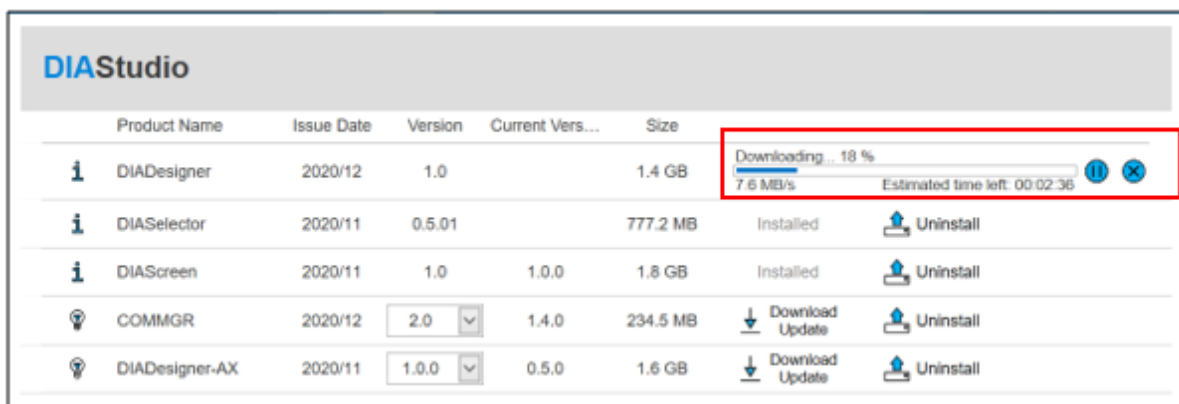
DIAStudio

| | Product Name | Issue Date | Version | Current Vers... | Size | | |
|---|---|---|---|---|---|---|---|
| i | DIADesigner | 2020/12 | 1.0 | | 1.4 GB | Downloading... 18 % 7.6 MB/s Estimated time left: 00:02:36 | |
| i | DIASelector | 2020/11 | 0.5.01 | | 777.2 MB | Installed | Uninstall |
| i | DIAScreen | 2020/11 | 1.0 | 1.0.0 | 1.8 GB | Installed | Uninstall |
| | COMMGR | 2020/12 | 2.0 | 1.4.0 | 234.5 MB | Download Update | Uninstall |
| | DIADesigner-AX | 2020/11 | 1.0.0 | 0.5.0 | 1.6 GB | Download Update | Uninstall |